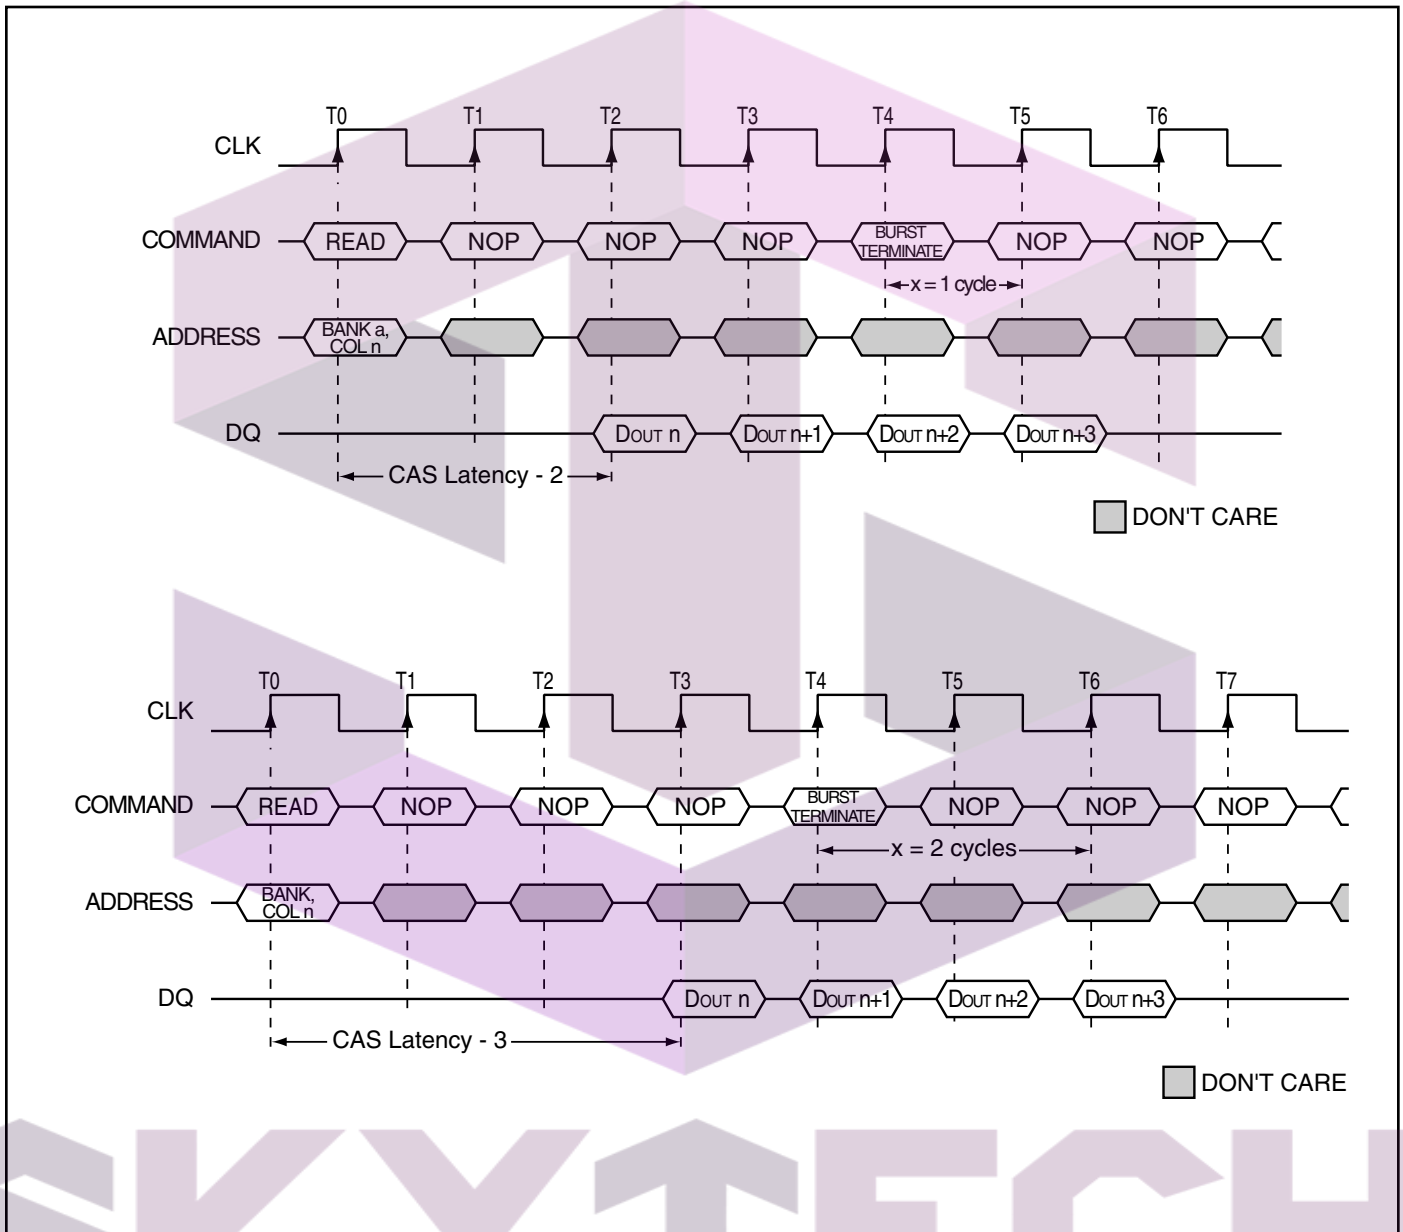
T0 T1 T2 T3 T4 T5 T6

CLK

COMMAND READ NOP NOP NOP BURST TERMINATE NOP NOP

x = 1 cycle

ADDRESS BANK a, COL n

DQ DOUT n DOUT n+1 DOUT n+2 DOUT n+3

CAS Latency - 2

DON'T CARE

T0 T1 T2 T3 T4 T5 T6 T7

CLK

COMMAND READ NOP NOP NOP BURST TERMINATE NOP NOP NOP

x = 2 cycles

ADDRESS BANK, COL n

DQ DOUT n DOUT n+1 DOUT n+2 DOUT n+3

CAS Latency - 3

DON'T CARE

SKYTECH